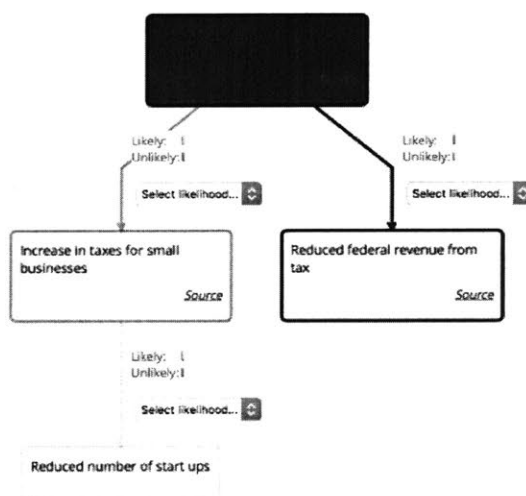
Likely: I
Unlikely: I

Select likelihood...

Likely: I
Unlikely: I

Select likelihood...

Increase in taxes for small businesses

Source

Reduced federal revenue from tax

Source

Likely: I
Unlikely: I

Select likelihood...

Reduced number of start ups